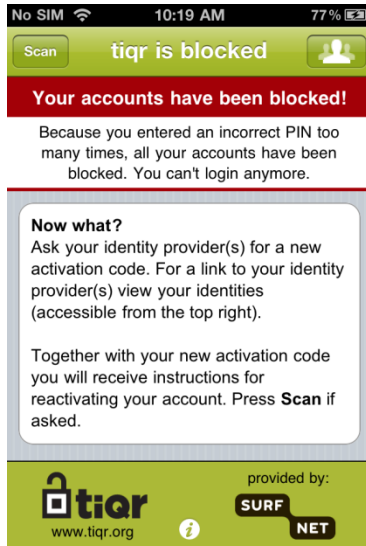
No SIM 10:19 AM 77%

Scan tiqr is blocked

Your accounts have been blocked!

Because you entered an incorrect PIN too many times, all your accounts have been blocked. You can't login anymore.

Now what?
Ask your identity provider(s) for a new activation code. For a link to your identity provider(s) view your identities (accessible from the top right).

Together with your new activation code you will receive instructions for reactivating your account. Press **Scan** if asked.

tiqr
www.tiqr.org

i

provided by:
SURF NET